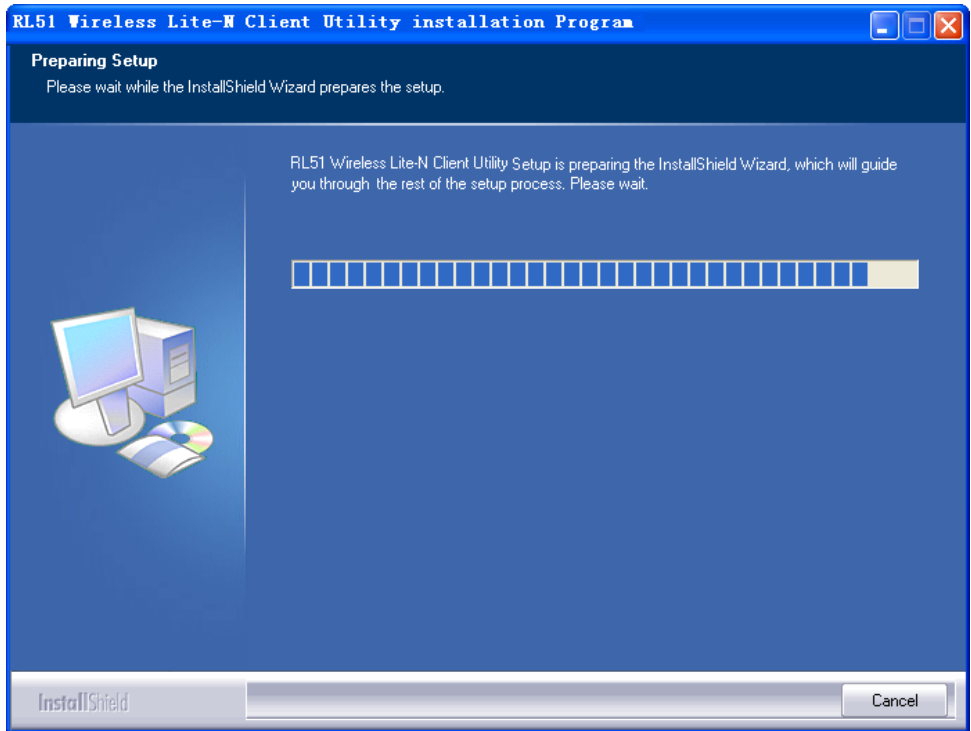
RL51 Wireless Lite-N Client Utility installation Program

Preparing Setup
Please wait while the InstallShield Wizard prepares the setup.

RL51 Wireless Lite-N Client Utility Setup is preparing the InstallShield Wizard, which will guide you through the rest of the setup process. Please wait.

InstallShield

Cancel